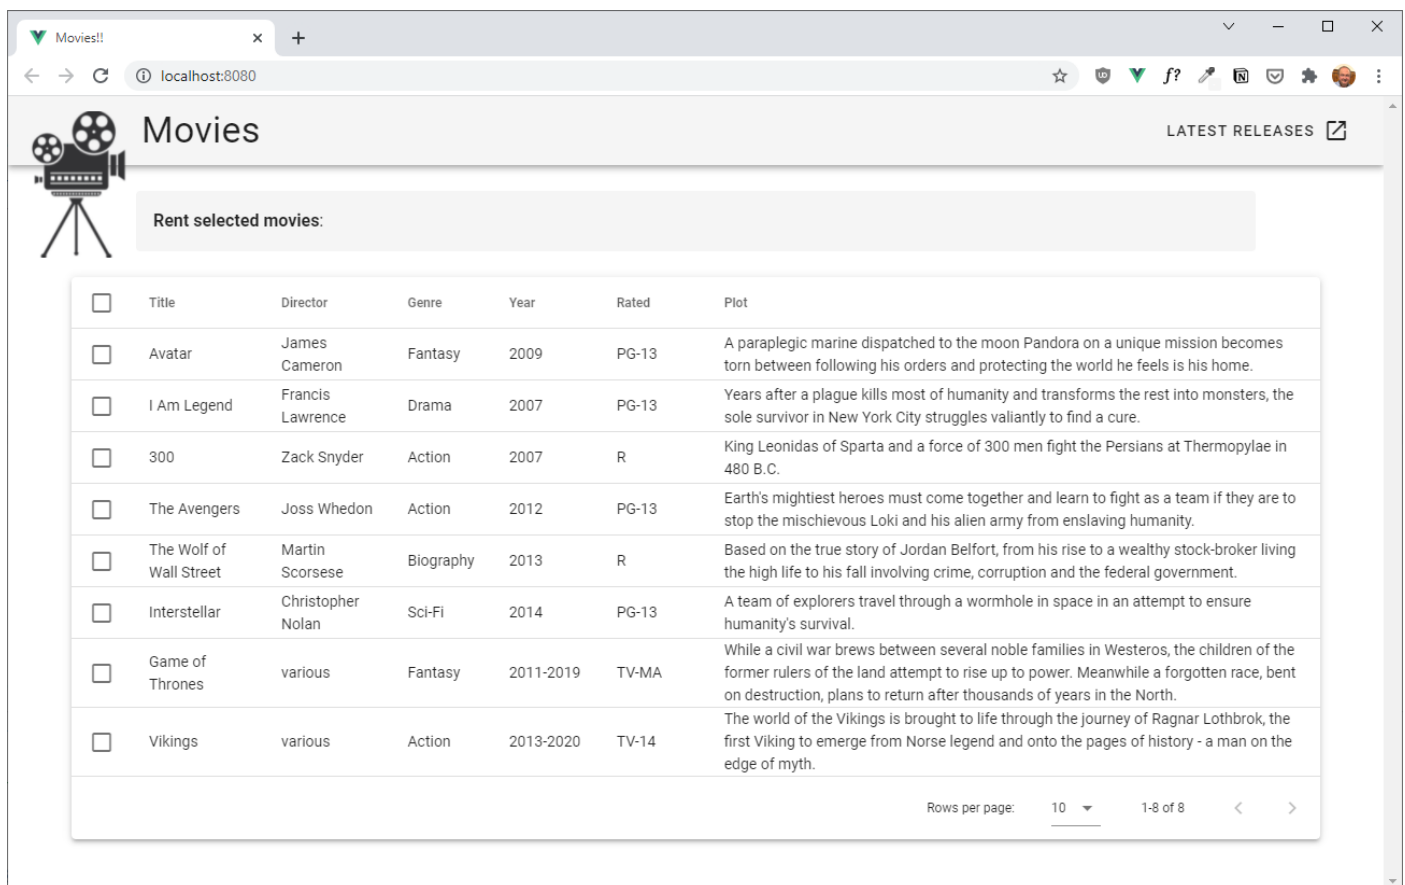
Movies!!

localhost:8080

Movies

LATEST RELEASES

Rent selected movies:

| | Title | Director | Genre | Year | Rated | Plot |
|---|---|---|---|---|---|---|
| | Avatar | James Cameron | Fantasy | 2009 | PG-13 | A paraplegic marine dispatched to the moon Pandora on a unique mission becomes torn between following his orders and protecting the world he feels is his home. |
| | I Am Legend | Francis Lawrence | Drama | 2007 | PG-13 | Years after a plague kills most of humanity and transforms the rest into monsters, the sole survivor in New York City struggles valiantly to find a cure. |
| | 300 | Zack Snyder | Action | 2007 | R | King Leonidas of Sparta and a force of 300 men fight the Persians at Thermopylae in 480 B.C. |
| | The Avengers | Joss Whedon | Action | 2012 | PG-13 | Earth's mightiest heroes must come together and learn to fight as a team if they are to stop the mischievous Loki and his alien army from enslaving humanity. |
| | The Wolf of Wall Street | Martin Scorsese | Biography | 2013 | R | Based on the true story of Jordan Belfort, from his rise to a wealthy stock-broker living the high life to his fall involving crime, corruption and the federal government. |
| | Interstellar | Christopher Nolan | Sci-Fi | 2014 | PG-13 | A team of explorers travel through a wormhole in space in an attempt to ensure humanity's survival. |
| | Game of Thrones | various | Fantasy | 2011-2019 | TV-MA | While a civil war brews between several noble families in Westeros, the children of the former rulers of the land attempt to rise up to power. Meanwhile a forgotten race, bent on destruction, plans to return after thousands of years in the North. |
| | Vikings | various | Action | 2013-2020 | TV-14 | The world of the Vikings is brought to life through the journey of Ragnar Lothbrok, the first Viking to emerge from Norse legend and onto the pages of history - a man on the edge of myth. |

Rows per page: 10 1-8 of 8